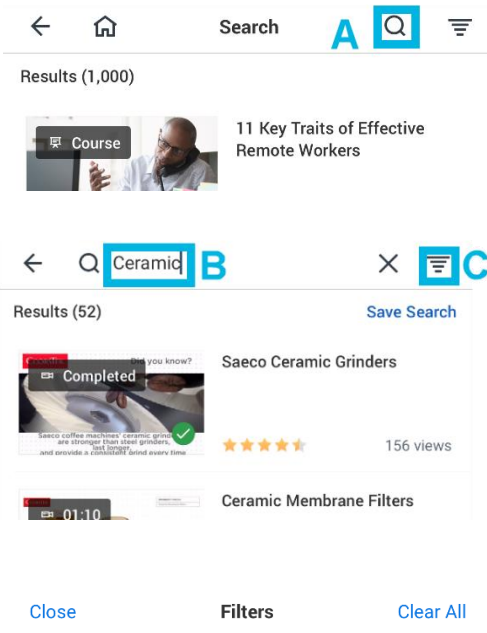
Search A

Results (1,000)

Course

11 Key Traits of Effective Remote Workers

Ceramic B

C

Results (52)

Save Search

Did you know?

Completed

Saeco coffee machines' ceramic grinders are stronger than steel grinders, last longer, and provide a consistent grind every time

Saeco Ceramic Grinders

156 views

01:10

Ceramic Membrane Filters

Close

Filters

Clear All